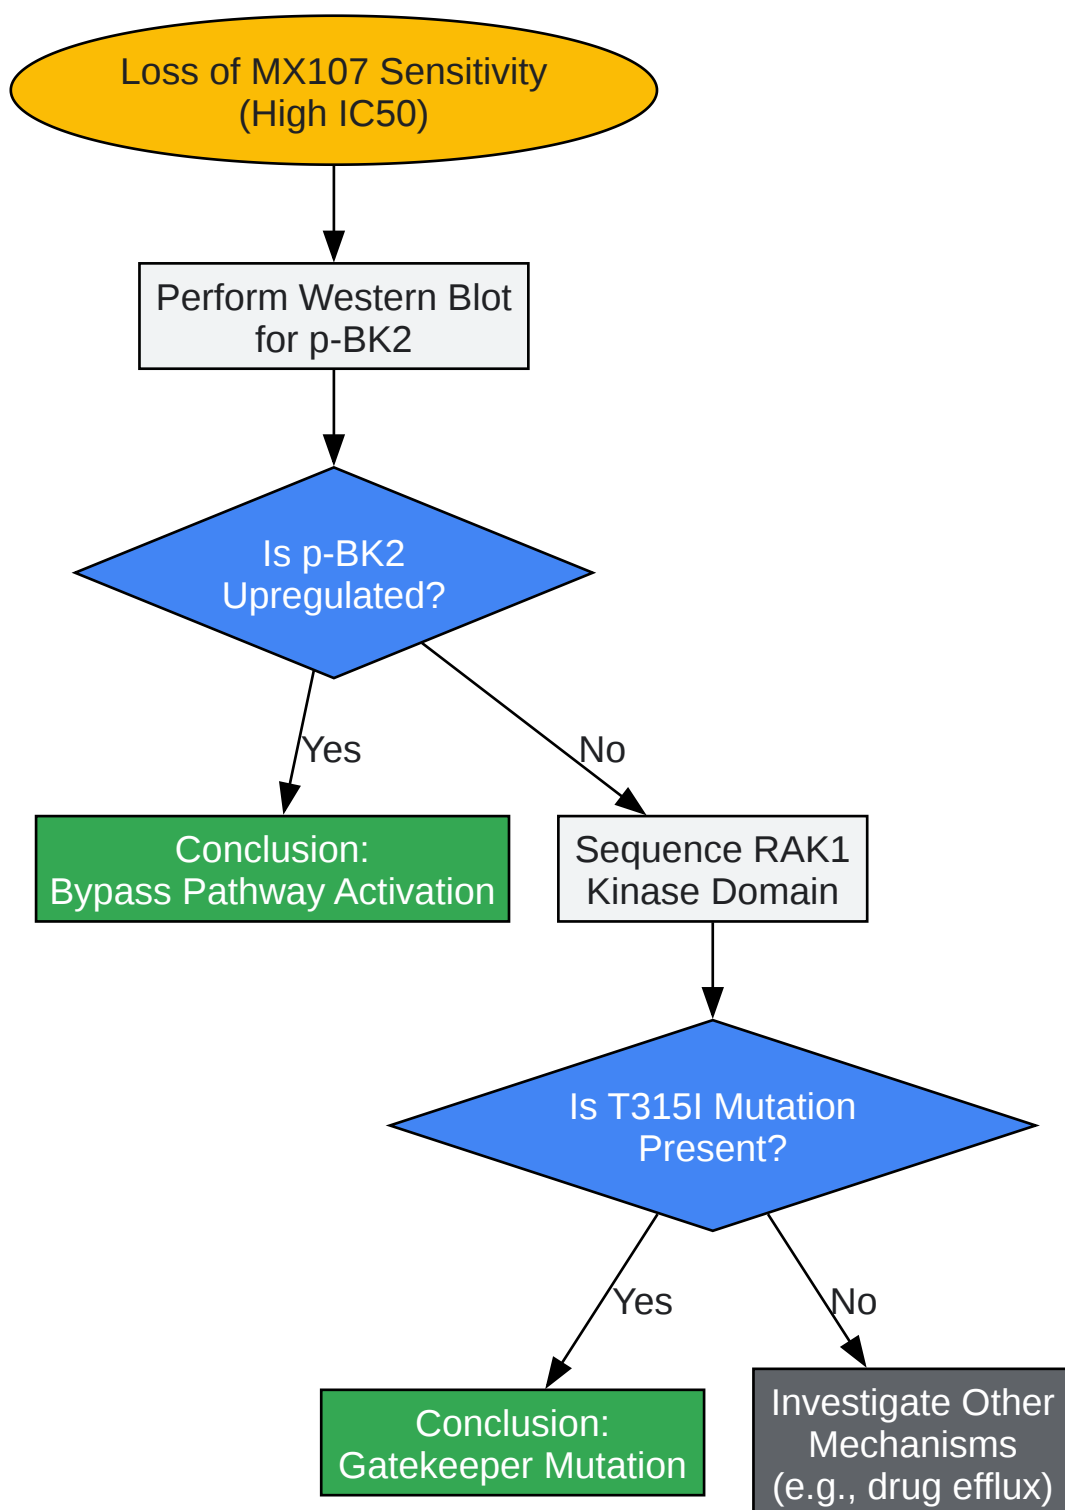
Loss of MX107 Sensitivity
(High IC50)

Perform Western Blot
for p-BK2

Is p-BK2
Upregulated?

Yes

No

Conclusion:
Bypass Pathway Activation

Sequence RAK1
Kinase Domain

Is T315I Mutation
Present?

Yes

No

Conclusion:
Gatekeeper Mutation

Investigate Other
Mechanisms
(e.g., drug efflux)